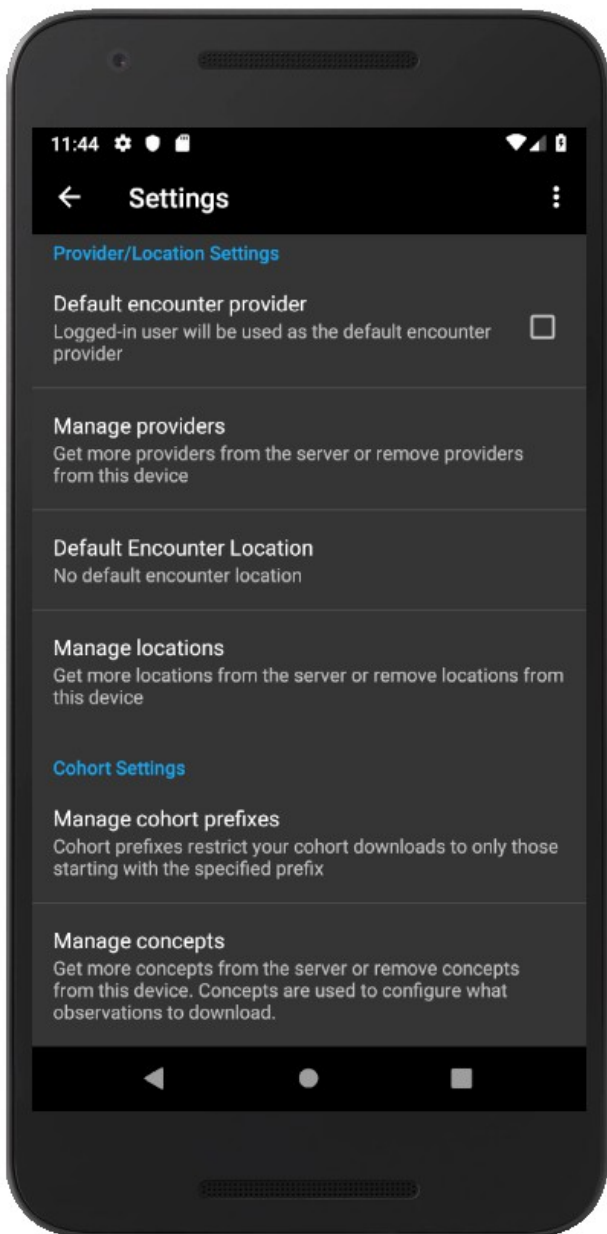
11:44

Settings

Provider/Location Settings

Default encounter provider
Logged-in user will be used as the default encounter provider

Manage providers
Get more providers from the server or remove providers from this device

Default Encounter Location
No default encounter location

Manage locations
Get more locations from the server or remove locations from this device

Cohort Settings

Manage cohort prefixes
Cohort prefixes restrict your cohort downloads to only those starting with the specified prefix

Manage concepts
Get more concepts from the server or remove concepts from this device. Concepts are used to configure what observations to download.